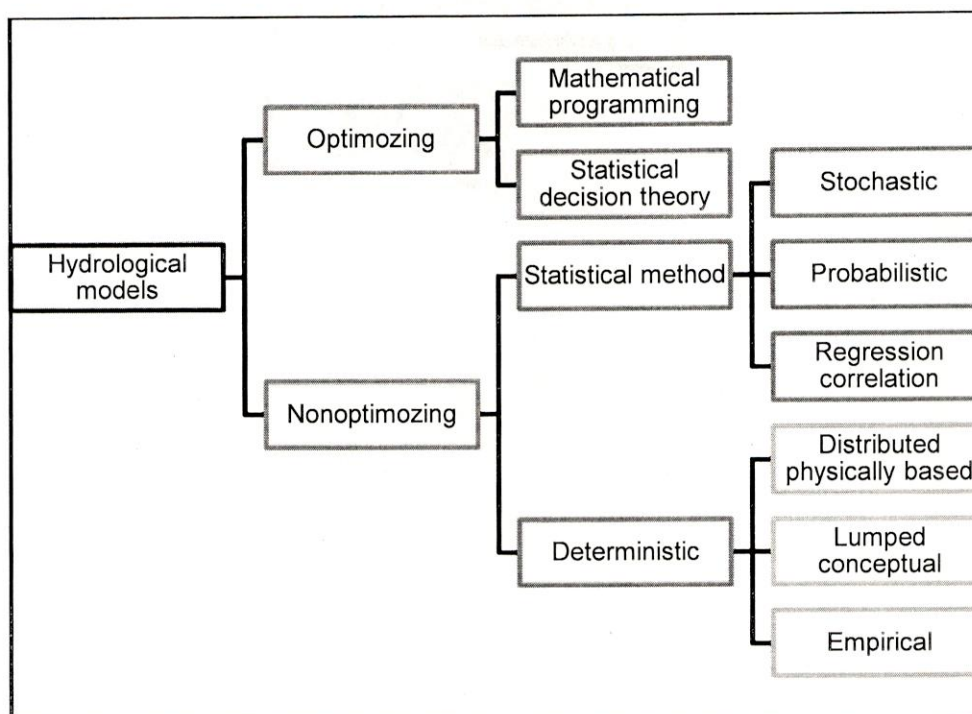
Hydrological models

Optimozing

Mathematical programming

Statistical decision theory

Nonoptimozing

Statistical method

Stochastic

Probabilistic

Regression correlation

Deterministic

Distributed physically based

Lumped conceptual

Empirical